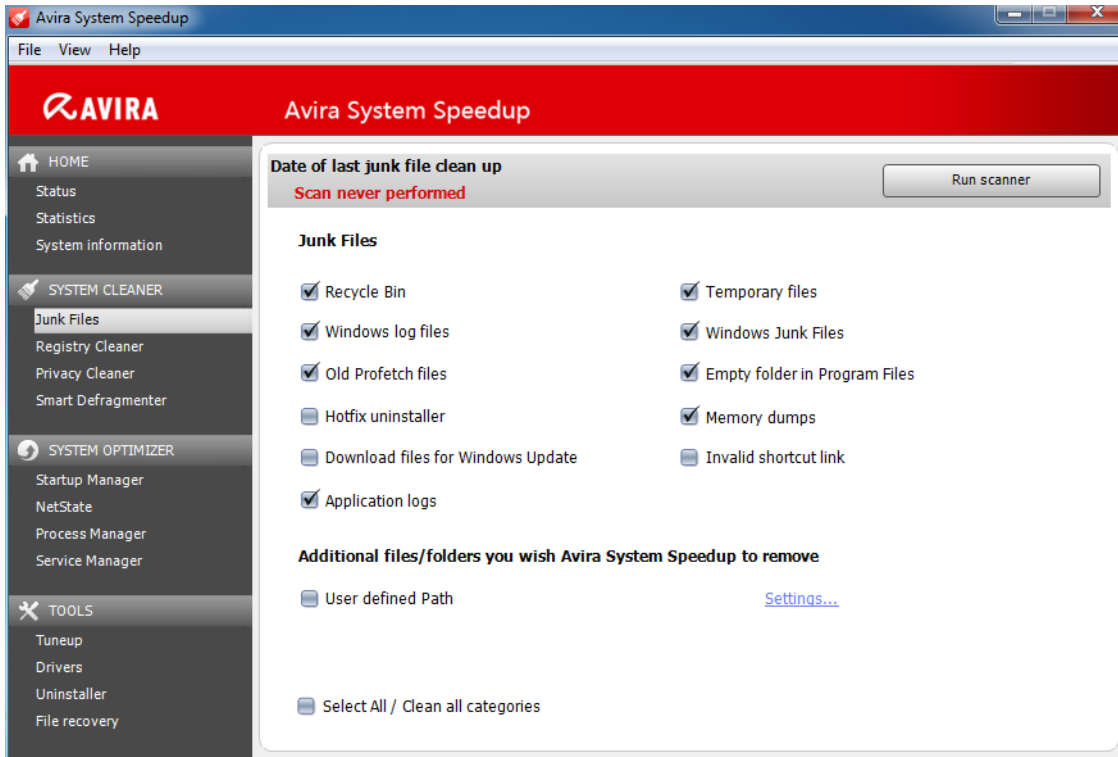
Avira System Speedup

File View Help

AVIRA

Avira System Speedup

HOME
Status
Statistics
System information

SYSTEM CLEANER
Junk Files
Registry Cleaner
Privacy Cleaner
Smart Defragmenter

SYSTEM OPTIMIZER
Startup Manager
NetState
Process Manager
Service Manager

TOOLS
Tuneup
Drivers
Uninstaller
File recovery

Date of last junk file clean up
Scan never performed

Run scanner

Junk Files

Recycle Bin
Windows log files
Old Profetch files
Hotfix uninstaller
Download files for Windows Update
Application logs

Temporary files
Windows Junk Files
Empty folder in Program Files
Memory dumps
Invalid shortcut link

Additional files/folders you wish Avira System Speedup to remove

User defined Path

Settings...

Select All / Clean all categories